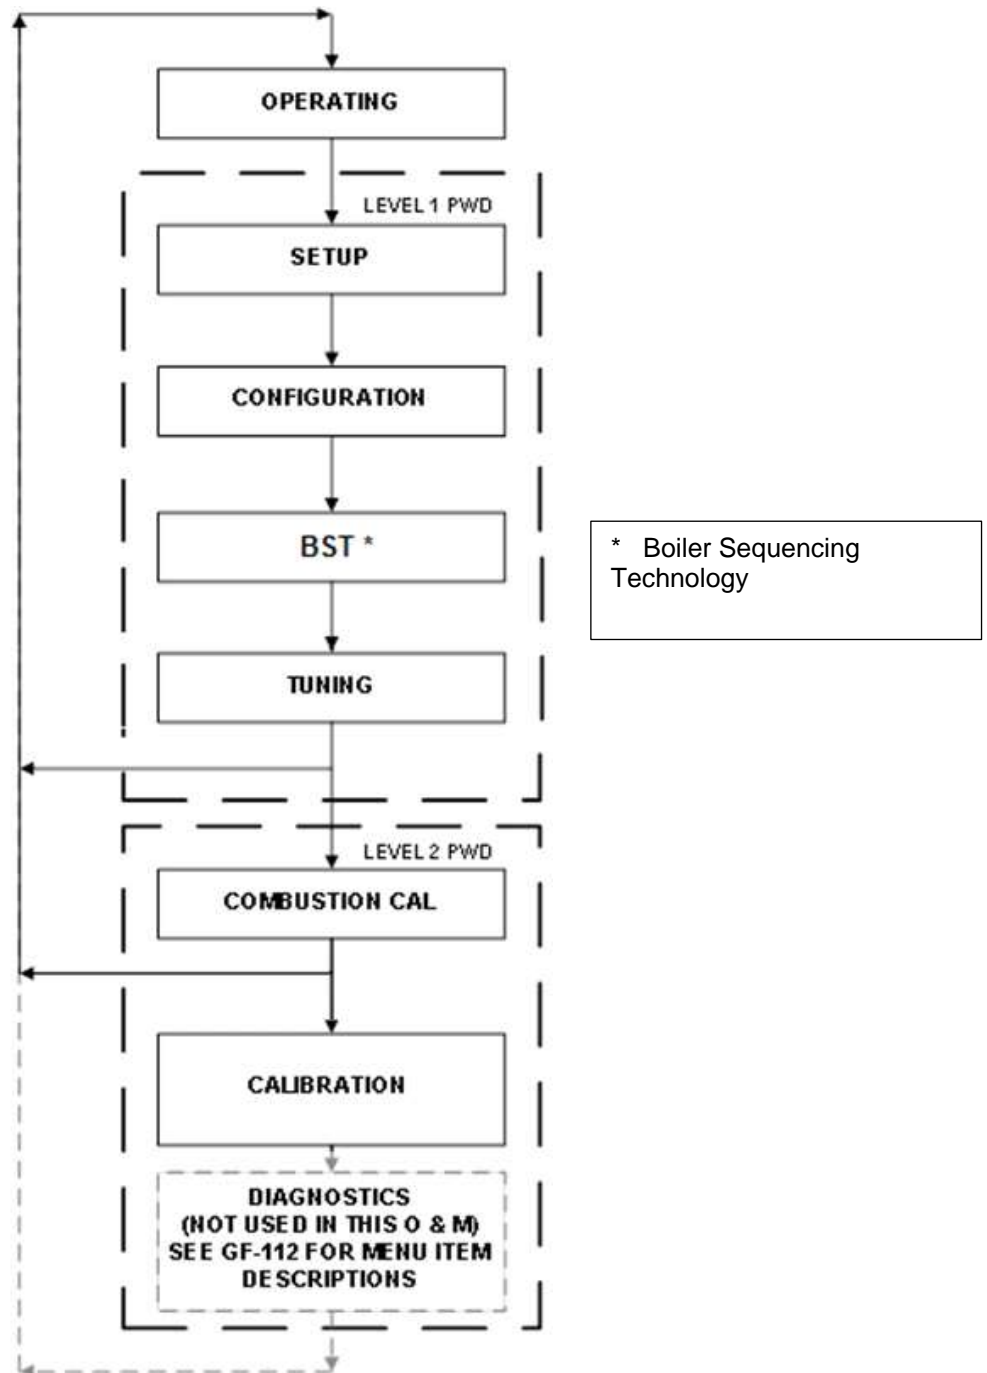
OPERATING

LEVEL 1 PWD

SETUP

CONFIGURATION

BST *

TUNING

LEVEL 2 PWD

COMBUSTION CAL

CALIBRATION

DIAGNOSTICS (NOT USED IN THIS O & M) SEE GF-112 FOR MENU ITEM DESCRIPTIONS

* Boiler Sequencing Technology